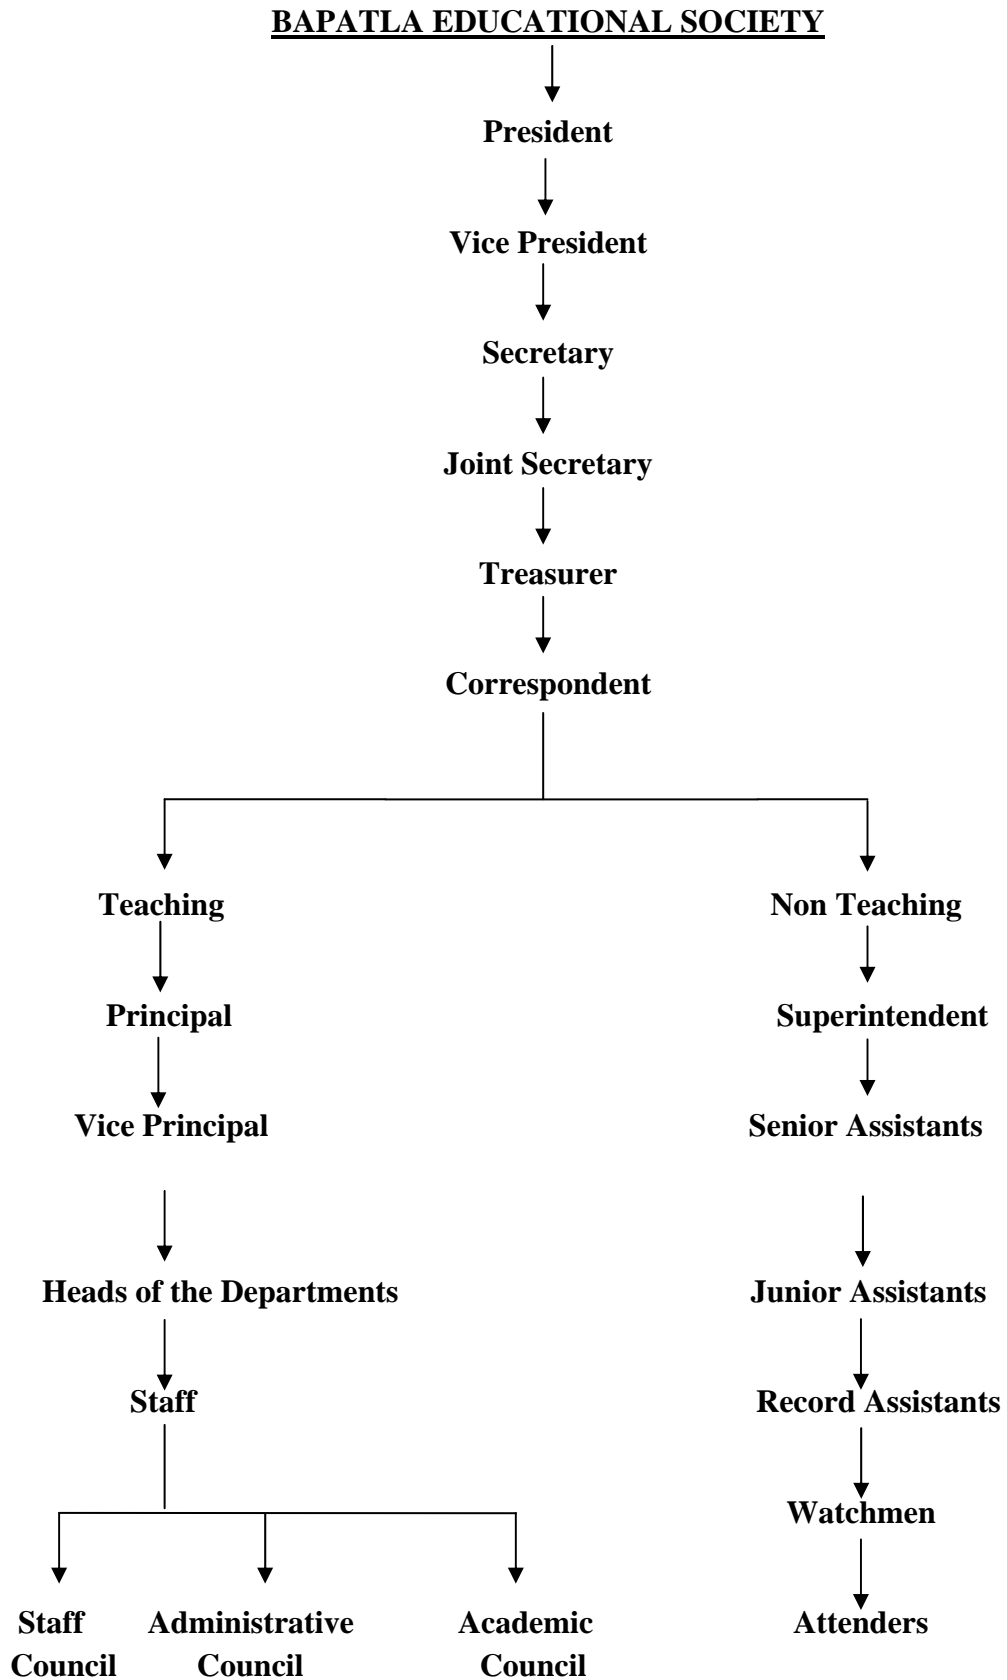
BAPATLA EDUCATIONAL SOCIETY

President

Vice President

Secretary

Joint Secretary

Treasurer

Correspondent

Teaching

Principal

Vice Principal

Heads of the Departments

Staff

Staff Council

Administrative Council

Academic Council

Non Teaching

Superintendent

Senior Assistants

Junior Assistants

Record Assistants

Watchmen

Attenders